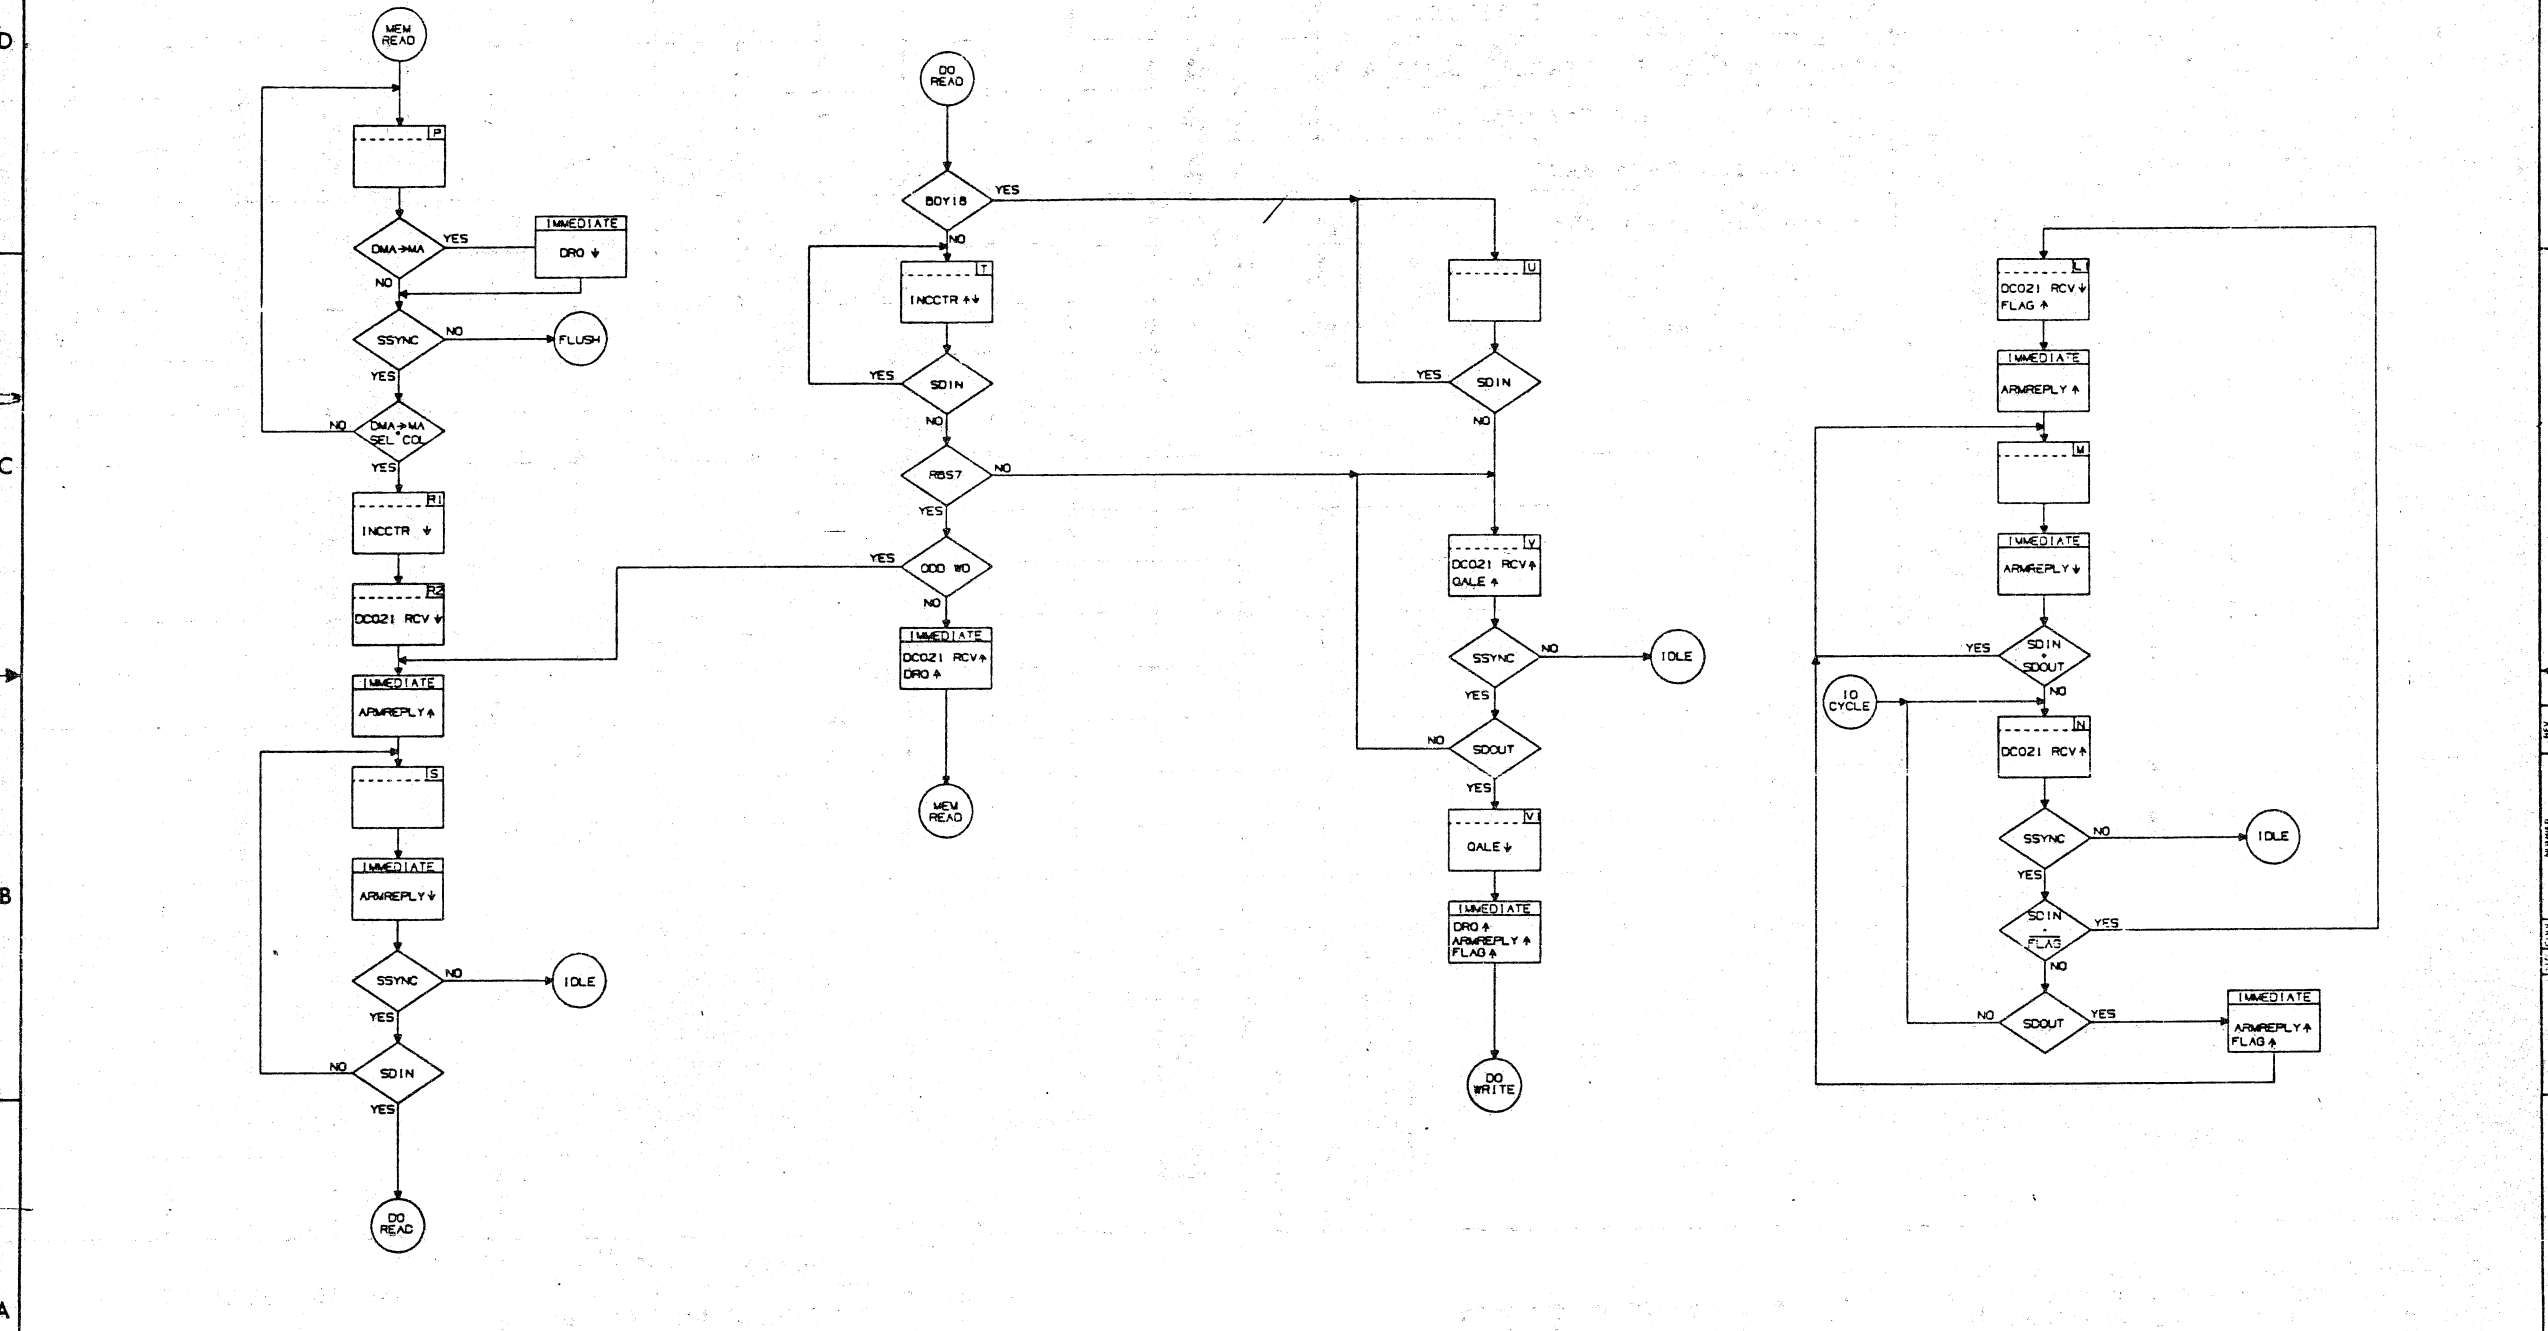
D

C

B

A

MEM READ

P

DMA→MA

YES

IMMEDIATE

DRO ↓

NO

SSYNC

NO

FLUSH

YES

NO

DMA→MA SEL̄·COL

YES

R1

INCCTR ↓

R2

DC021 RCV ↓

IMMEDIATE

ARMREPLY ↑

S

IMMEDIATE

ARMREPLY ↓

SSYNC

NO

IDLE

YES

NO

SDIN

YES

DO READ

DO READ

BDY18

YES

NO

T

INCCTR ↑↓

YES

SDIN

NO

RBS7

NO

YES

YES

ODD WD

NO

IMMEDIATE

DC021 RCV ↑ DRO ↑

MEM READ

U

YES

SDIN

NO

V

DC021 RCV ↑ QALE ↑

SSYNC

NO

IDLE

YES

NO

SDOUT

YES

V1

QALE ↓

IMMEDIATE

DRO ↑ ARMREPLY ↑ FLAG ↑

DO WRITE

L1

DC021 RCV ↓ FLAG ↑

IMMEDIATE

ARMREPLY ↑

M

IMMEDIATE

ARMREPLY ↓

YES

SDIN · SDOUT

NO

IO CYCLE

N

DC021 RCV ↑

SSYNC

NO

IDLE

YES

SDIN · $\overline{FLAG}$

YES

NO

NO

SDOUT

YES

IMMEDIATE

ARMREPLY ↑ FLAG ↑